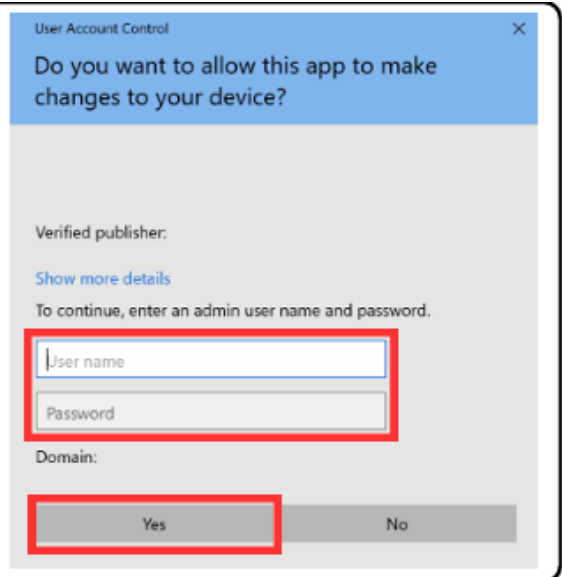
User Account Control

×

Do you want to allow this app to make changes to your device?

Verified publisher:

Show more details

To continue, enter an admin user name and password.

User name

Password

Domain:

Yes

No